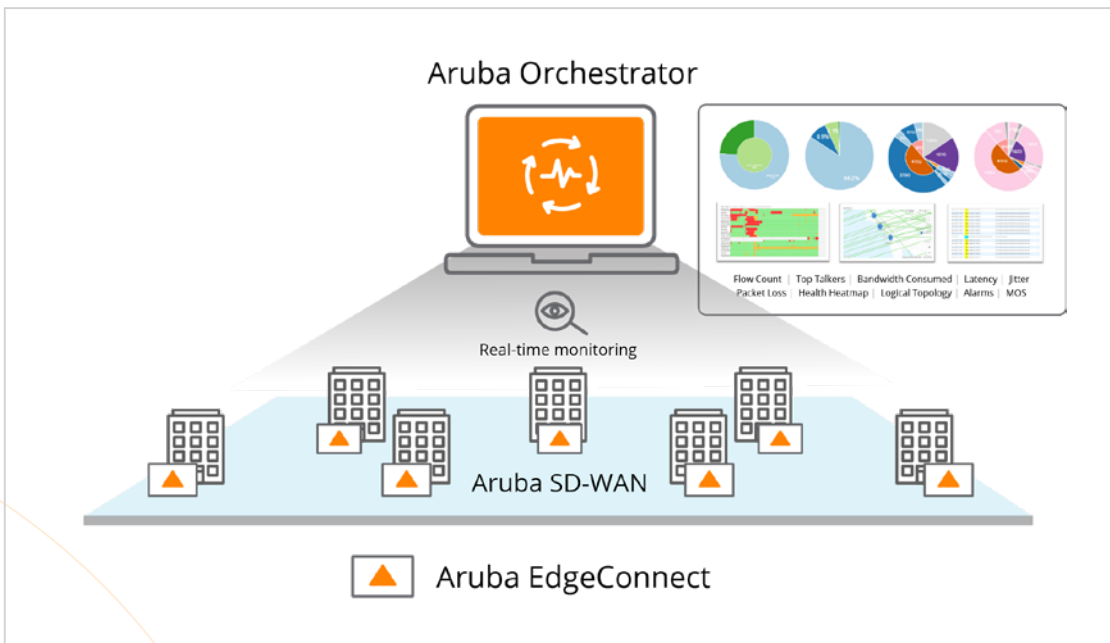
Aruba Orchestrator

Flow Count | Top Talkers | Bandwidth Consumed | Latency | Jitter
Packet Loss | Health Heatmap | Logical Topology | Alarms | MOS

Real-time monitoring

Aruba SD-WAN

Aruba EdgeConnect